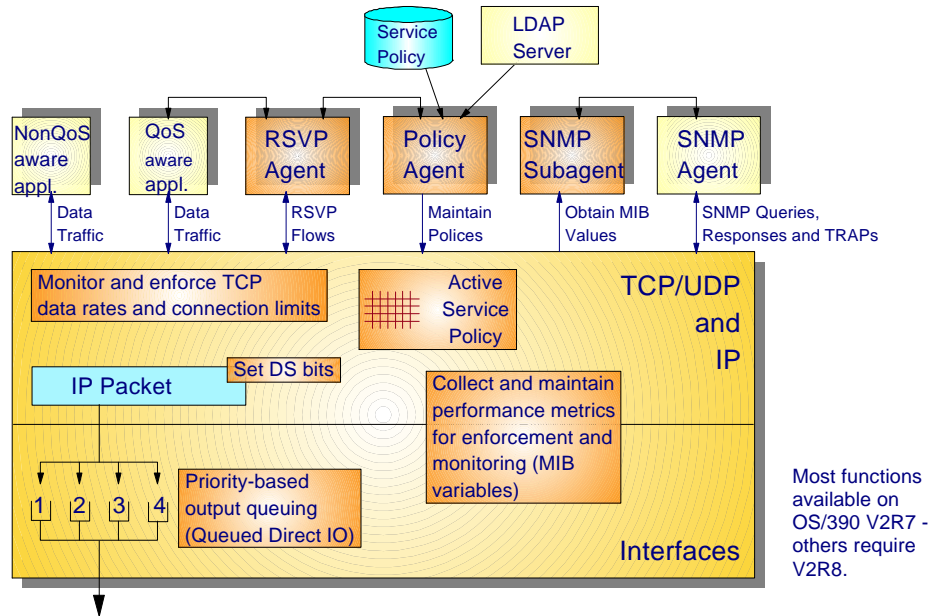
Service Policy

LDAP Server

NonQoS aware appl.

QoS aware appl.

RSVP Agent

Policy Agent

SNMP Subagent

SNMP Agent

Data Traffic

Data Traffic

RSVP Flows

Maintain Polices

Obtain MIB Values

SNMP Queries, Responses and TRAPs

Monitor and enforce TCP data rates and connection limits

Active Service Policy

TCP/UDP and IP

Set DS bits

IP Packet

Collect and maintain performance metrics for enforcement and monitoring (MIB variables)

1 2 3 4

Priority-based output queuing (Queued Direct IO)

Interfaces

Most functions available on OS/390 V2R7 - others require V2R8.